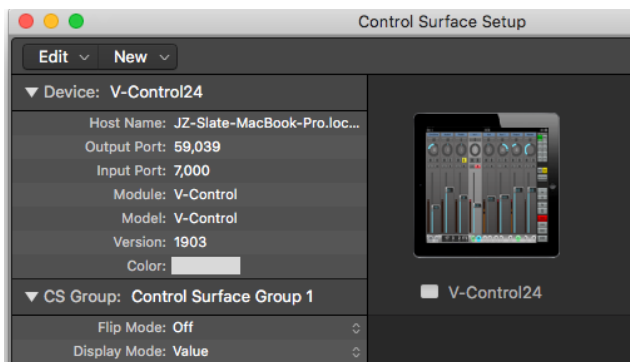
Control Surface Setup

Edit ⌄ New ⌄

▼ Device: V-Control24

Host Name: JZ-Slate-MacBook-Pro.loc...
Output Port: 59,039
Input Port: 7,000
Module: V-Control
Model: V-Control
Version: 1903
Color:

V-Control24

▼ CS Group: Control Surface Group 1

Flip Mode: Off
Display Mode: Value